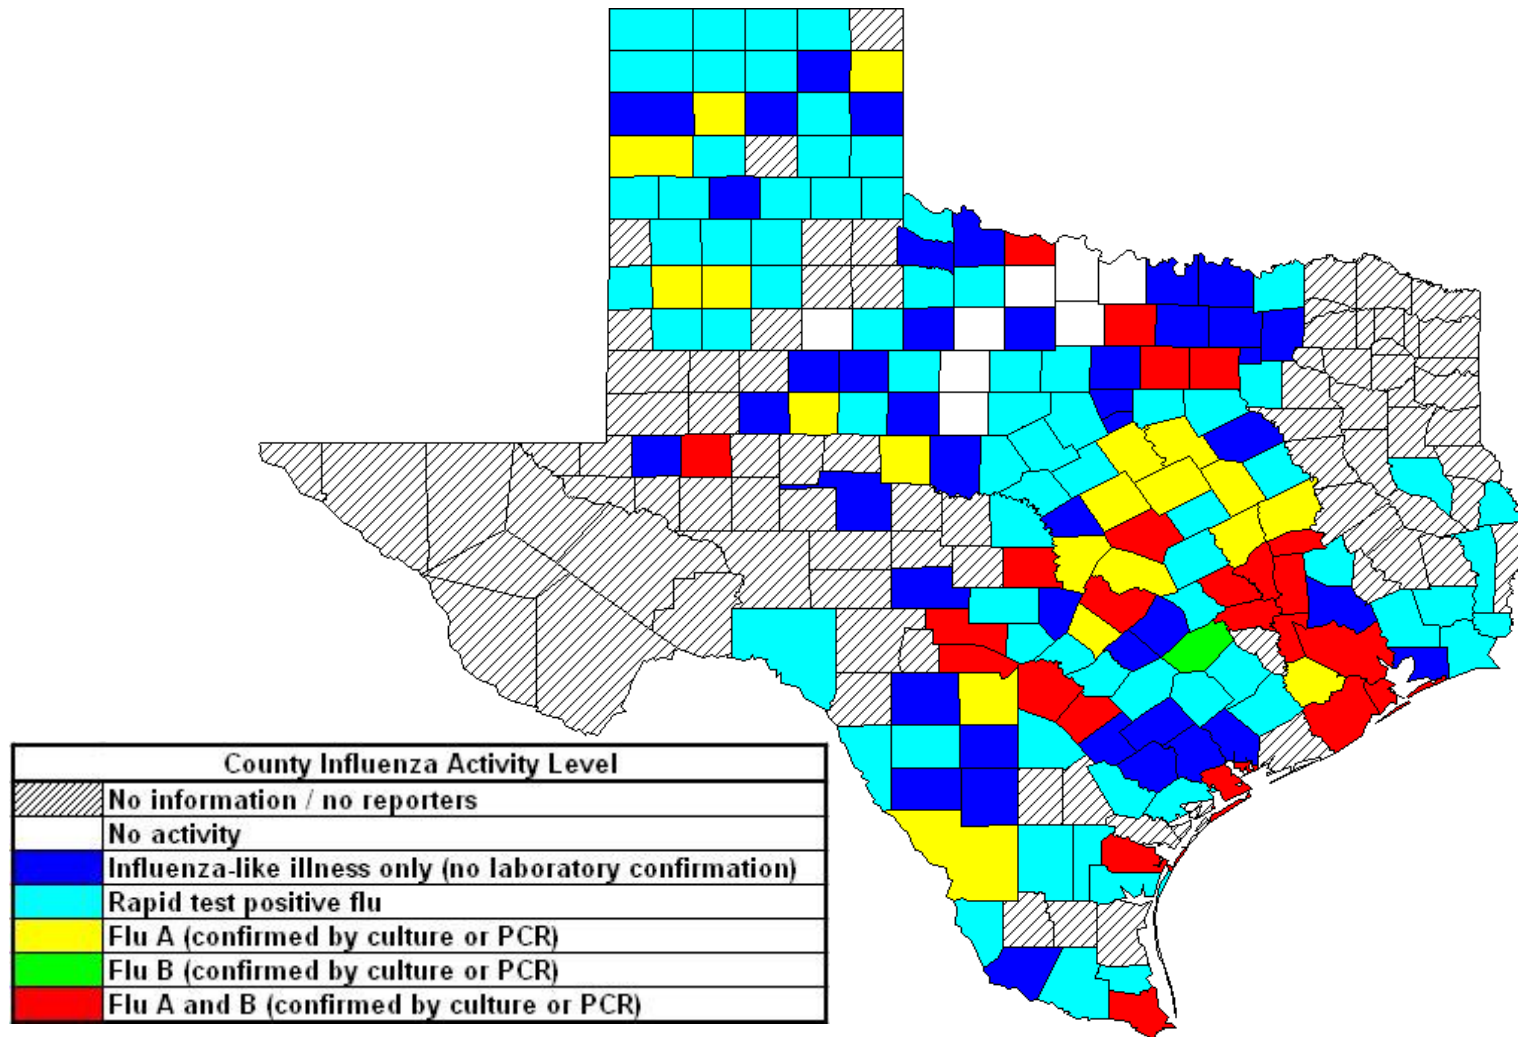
| County Influenza Activity Level |
|---|
| No information / no reporters |
| No activity |
| Influenza-like illness only (no laboratory confirmation) |
| Rapid test positive flu |
| Flu A (confirmed by culture or PCR) |
| Flu B (confirmed by culture or PCR) |
| Flu A and B (confirmed by culture or PCR) |